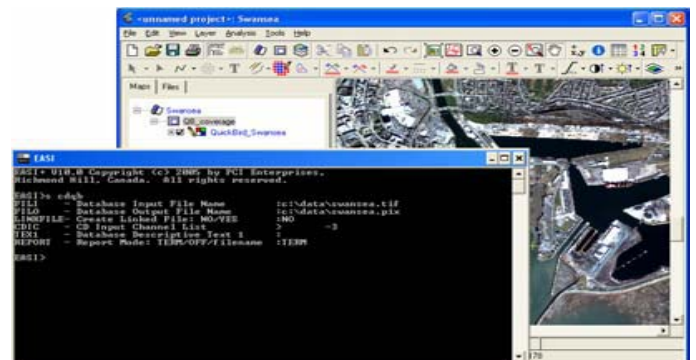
<unnamed project>: Swansea

File Edit View Layer Analysis Tools Help

Maps Files

Swansea
QB_coverage
QuickBird_Swansea

EASI

EASI+ V10.0 Copyright (c) 2005 by PCI Enterprises.
Richmond Hill, Canada. All rights reserved.

EASI>s cdgb
FILI - Database Input File Name :c:\data\swansea.tif
FILO - Database Output File Name :c:\data\swansea.pix
LINKFILE- Create Linked File: NO/YES :NO
CDIC - CD Input Channel List > -3
TEX1 - Database Descriptive Text 1 :
REPORT - Report Mode: TERM/OFF/filename :TERM

EASI>

170